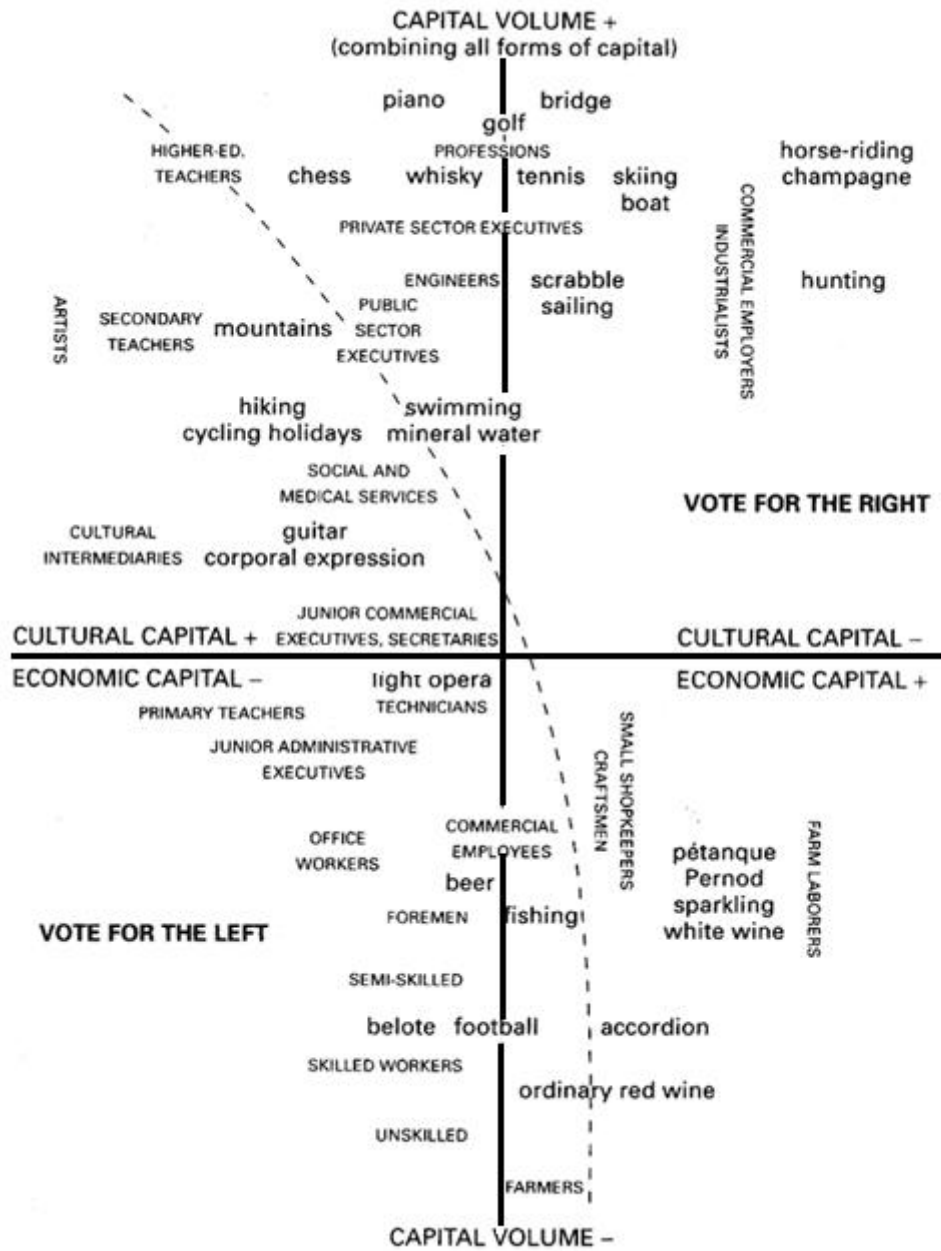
CAPITAL VOLUME +
(combining all forms of capital)

piano bridge
golf
PROFESSIONS
HIGHER-ED. TEACHERS
chess whisky tennis skiing boat
horse-riding champagne
COMMERCIAL EMPLOYERS
INDUSTRIALISTS
PRIVATE SECTOR EXECUTIVES
ENGINEERS
scrabble sailing
hunting
ARTISTS
SECONDARY TEACHERS
mountains
PUBLIC SECTOR EXECUTIVES
hiking cycling holidays
swimming mineral water
SOCIAL AND MEDICAL SERVICES
VOTE FOR THE RIGHT
CULTURAL INTERMEDIARIES
guitar corporal expression
JUNIOR COMMERCIAL EXECUTIVES, SECRETARIES
CULTURAL CAPITAL +
CULTURAL CAPITAL –
ECONOMIC CAPITAL –
light opera
ECONOMIC CAPITAL +
TECHNICIANS
PRIMARY TEACHERS
JUNIOR ADMINISTRATIVE EXECUTIVES
SMALL SHOPKEEPERS
CRAFTSMEN
OFFICE WORKERS
COMMERCIAL EMPLOYEES
pétanque Pernod sparkling white wine
FARM LABORERS
beer
VOTE FOR THE LEFT
FOREMEN
fishing
SEMI-SKILLED
belote football
accordion
SKILLED WORKERS
ordinary red wine
UNSKILLED
FARMERS
CAPITAL VOLUME –